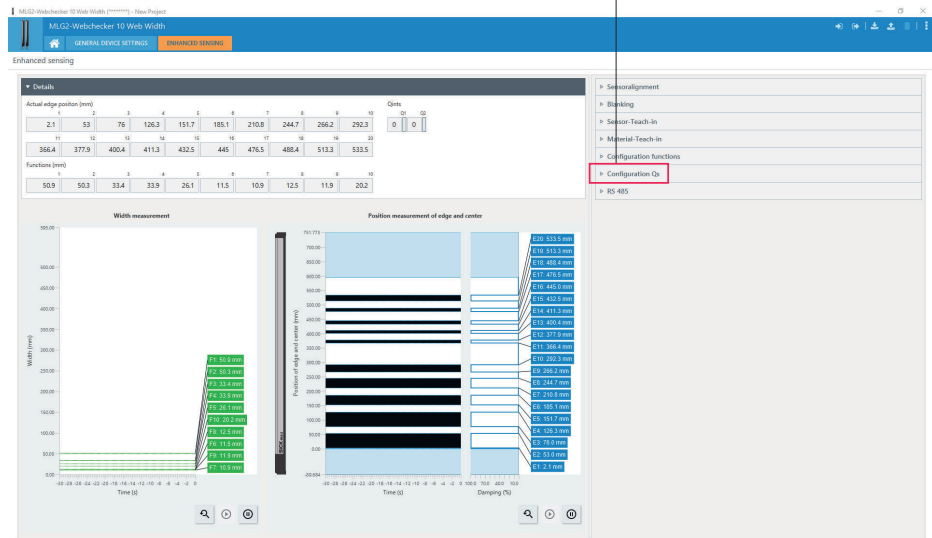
MLG2-Webchecker 10 Web Width (*******) - New Project

MLG2-Webchecker 10 Web Width

GENERAL DEVICE SETTINGS ENHANCED SENSING

Enhanced sensing

Details

Actual edge positon (mm)

| 1 | 2 | 3 | 4 | 5 | 6 | 7 | 8 | 9 | 10 |
|---|---|---|---|---|---|---|---|---|---|
| 2.1 | 53 | 76 | 126.3 | 151.7 | 185.1 | 210.8 | 244.7 | 266.2 | 292.3 |
| 11 | 12 | 13 | 14 | 15 | 16 | 17 | 18 | 19 | 20 |
| 366.4 | 377.9 | 400.4 | 411.3 | 432.5 | 445 | 476.5 | 488.4 | 513.3 | 533.5 |

Qints
Q1 Q2
0 0

Functions (mm)

| 1 | 2 | 3 | 4 | 5 | 6 | 7 | 8 | 9 | 10 |
|---|---|---|---|---|---|---|---|---|---|
| 50.9 | 50.3 | 33.4 | 33.9 | 26.1 | 11.5 | 10.9 | 12.5 | 11.9 | 20.2 |

Sensoralignment
Blanking
Sensor-Teach-in
Material-Teach-in
Configuration functions
Configuration Qs
RS 485

Width measurement

500.00
450.00
400.00
350.00
300.00
250.00
200.00
150.00
100.00
50.00
0.00
Width (mm)
-30 -28 -26 -24 -22 -20 -18 -16 -14 -12 -10 -8 -6 -4 -2 0
Time (s)

F1: 50.9 mm
F2: 50.3 mm
F3: 33.4 mm
F4: 33.9 mm
F5: 26.1 mm
F10: 20.2 mm
F8: 12.5 mm
F6: 11.5 mm
F9: 11.9 mm
F7: 10.9 mm

Position measurement of edge and center

751.773
700.00
650.00
600.00
550.00
500.00
450.00
400.00
350.00
300.00
250.00
200.00
150.00
100.00
50.00
0.00
-20.654
Position of edge and center (mm)
-30 -28 -26 -24 -22 -20 -18 -16 -14 -12 -10 -8 -6 -4 -2 0
Time (s)
100 70.0 40.0 10.0
Damping (%)

E20: 533.5 mm
E19: 513.3 mm
E18: 488.4 mm
E17: 476.5 mm
E16: 445.0 mm
E15: 432.5 mm
E14: 411.3 mm
E13: 400.4 mm
E12: 377.9 mm
E11: 366.4 mm
E10: 292.3 mm
E9: 266.2 mm
E8: 244.7 mm
E7: 210.8 mm
E6: 185.1 mm
E5: 151.7 mm
E4: 126.3 mm
E3: 76.0 mm
E2: 53.0 mm
E1: 2.1 mm